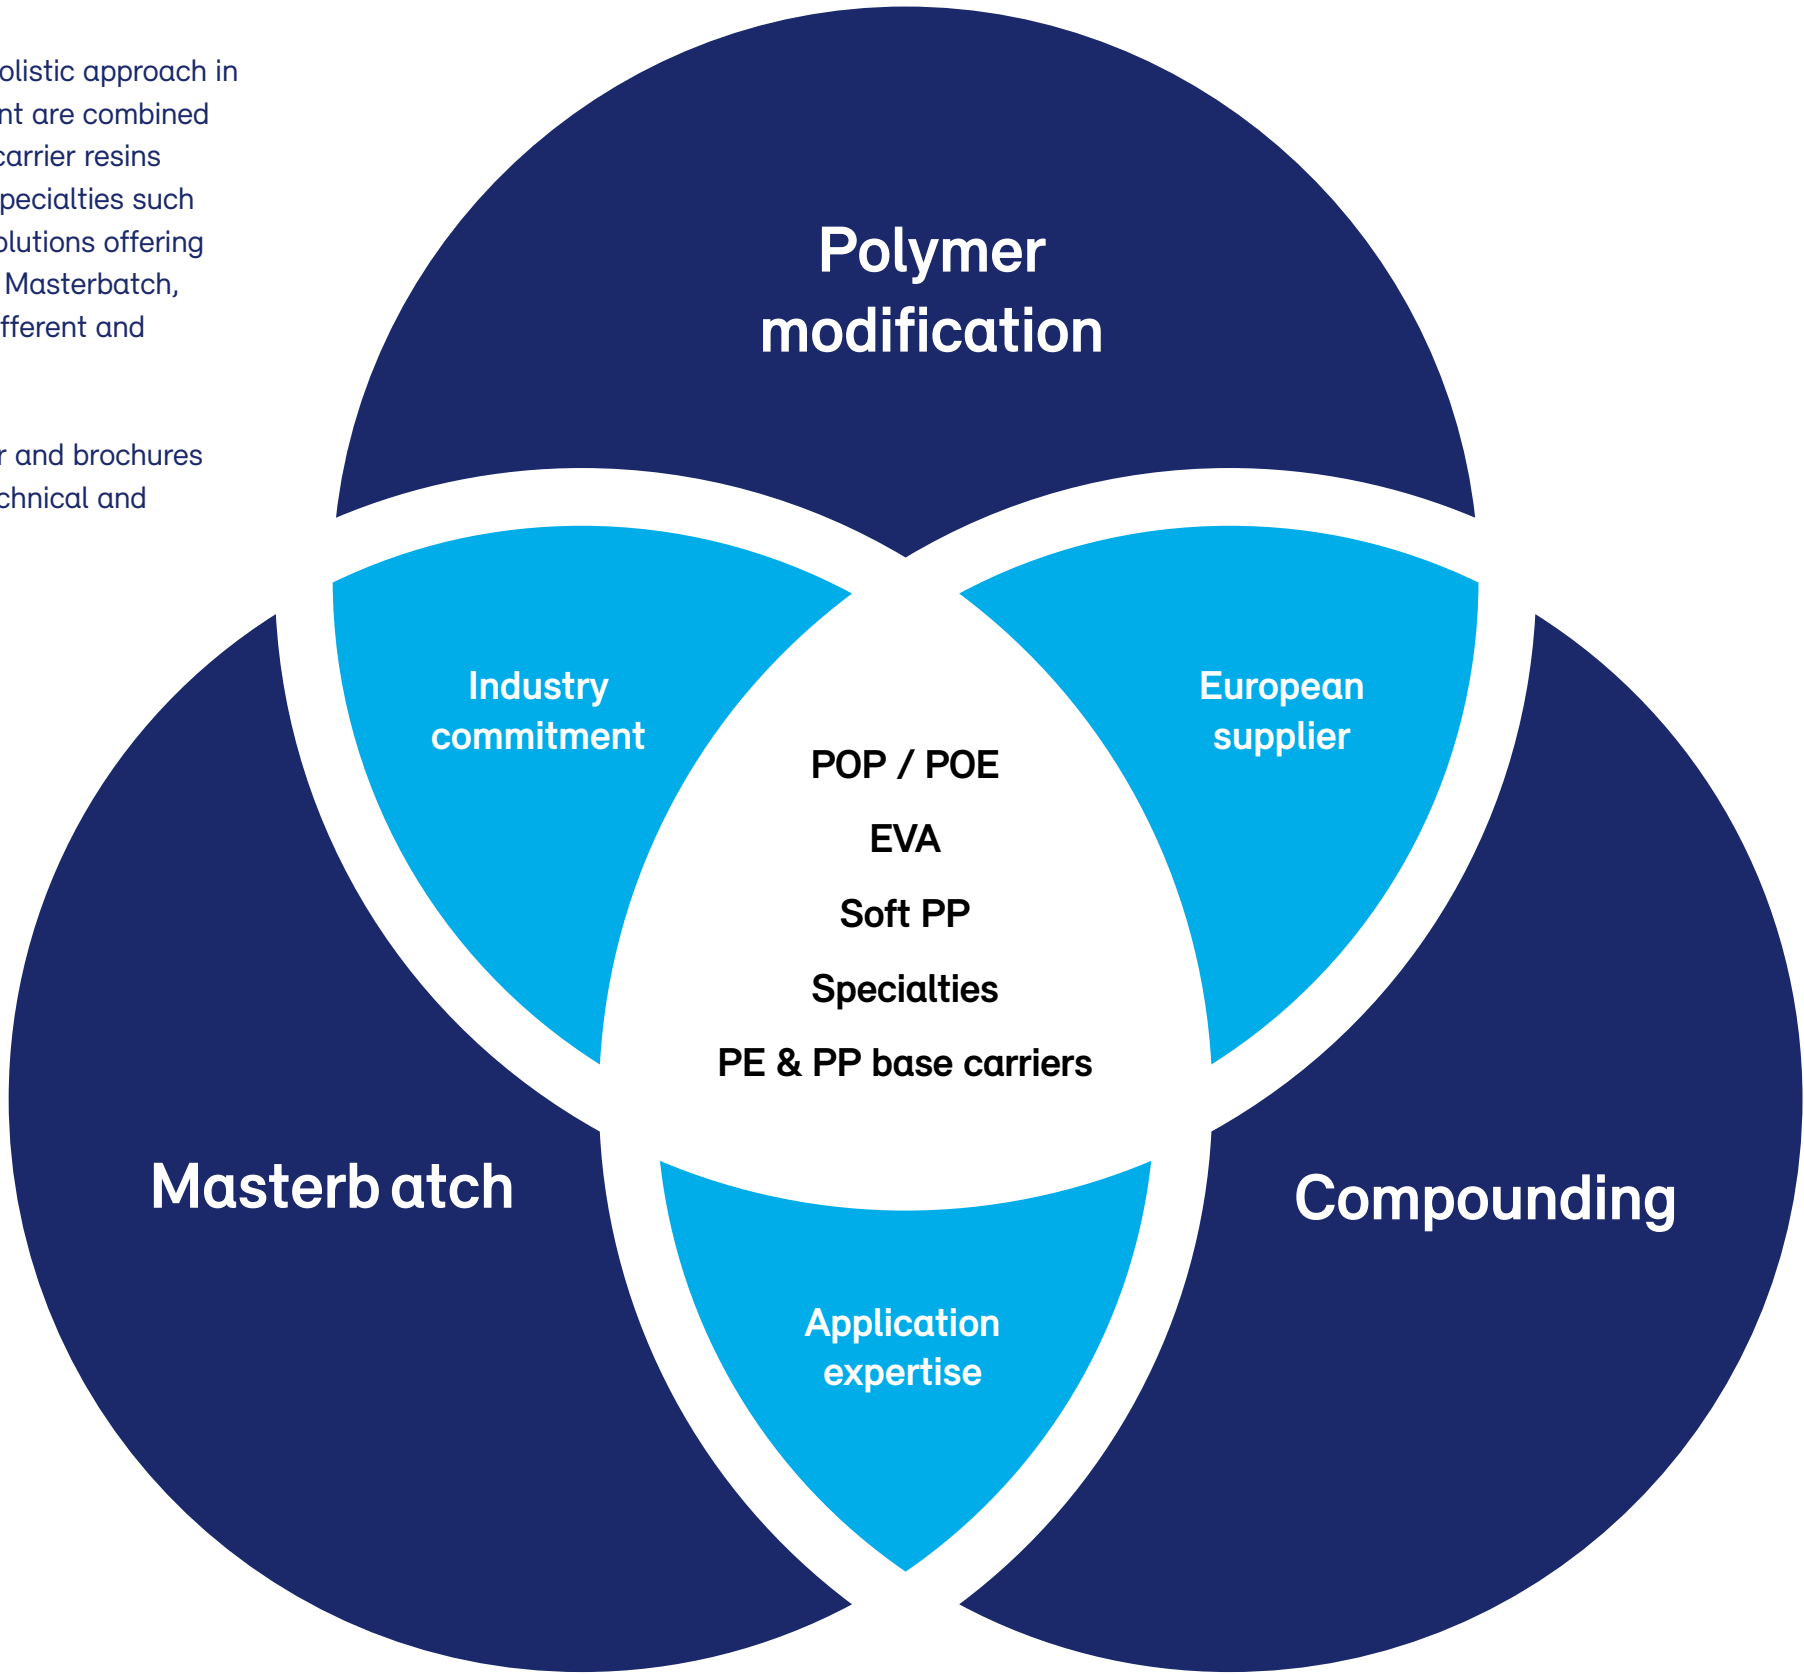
olistic approach in nt are combined carrier resins pecialties such olutions offering Masterbatch, fferent and

r and brochures chnical and

Polymer modification

Industry commitment

European supplier

POP / POE

EVA

Soft PP

Specialties

PE & PP base carriers

Masterb atch

Compounding

Application expertise